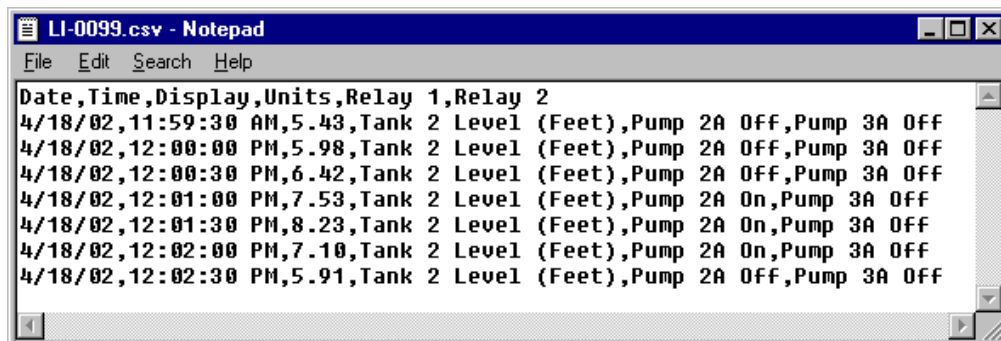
LI-0099.csv - Notepad

File Edit Search Help

Date,Time,Display,Units,Relay 1,Relay 2
4/18/02,11:59:30 AM,5.43,Tank 2 Level (Feet),Pump 2A Off,Pump 3A Off
4/18/02,12:00:00 PM,5.98,Tank 2 Level (Feet),Pump 2A Off,Pump 3A Off
4/18/02,12:00:30 PM,6.42,Tank 2 Level (Feet),Pump 2A Off,Pump 3A Off
4/18/02,12:01:00 PM,7.53,Tank 2 Level (Feet),Pump 2A On,Pump 3A Off
4/18/02,12:01:30 PM,8.23,Tank 2 Level (Feet),Pump 2A On,Pump 3A Off
4/18/02,12:02:00 PM,7.10,Tank 2 Level (Feet),Pump 2A On,Pump 3A Off
4/18/02,12:02:30 PM,5.91,Tank 2 Level (Feet),Pump 2A Off,Pump 3A Off